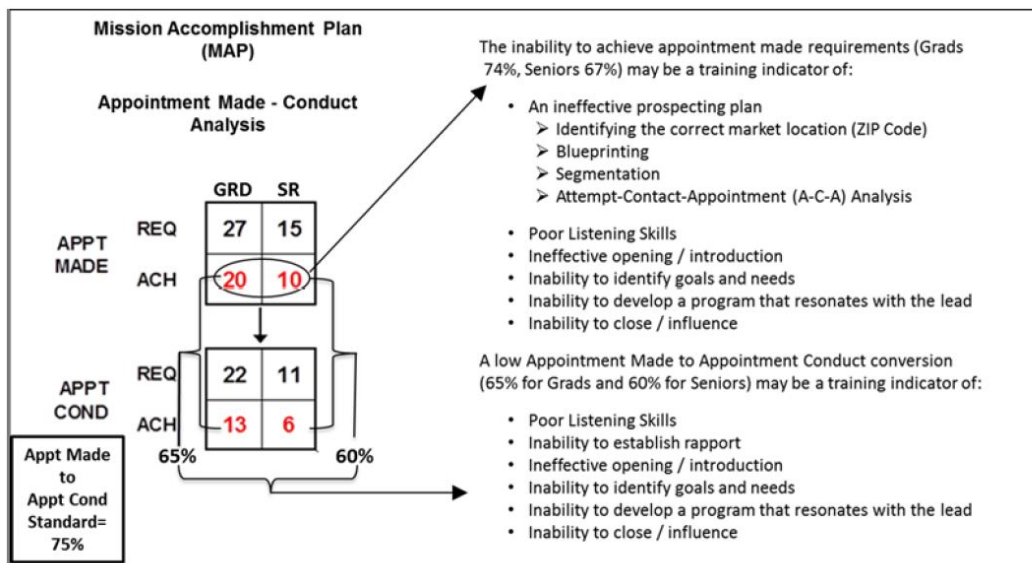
Mission Accomplishment Plan (MAP)

Appointment Made - Conduct Analysis

| | | GRD | SR |
|---|---|---|---|
| APPT MADE | REQ | 27 | 15 |
| | ACH | 20 | 10 |
| APPT COND | REQ | 22 | 11 |
| | ACH | 13 | 6 |

65%

60%

Appt Made to Appt Cond Standard= 75%

The inability to achieve appointment made requirements (Grads 74%, Seniors 67%) may be a training indicator of:

- An ineffective prospecting plan
  - Identifying the correct market location (ZIP Code)
  - Blueprinting
  - Segmentation
  - Attempt-Contact-Appointment (A-C-A) Analysis
- Poor Listening Skills
- Ineffective opening / introduction
- Inability to identify goals and needs
- Inability to develop a program that resonates with the lead
- Inability to close / influence

A low Appointment Made to Appointment Conduct conversion (65% for Grads and 60% for Seniors) may be a training indicator of:

- Poor Listening Skills
- Inability to establish rapport
- Ineffective opening / introduction
- Inability to identify goals and needs
- Inability to develop a program that resonates with the lead
- Inability to close / influence